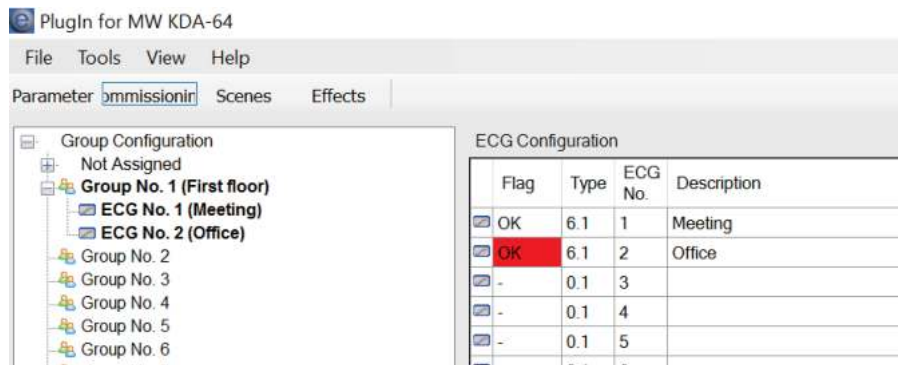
PlugIn for MW KDA-64

File Tools View Help

Parameter ommissionin Scenes Effects

Group Configuration
Not Assigned
Group No. 1 (First floor)
ECG No. 1 (Meeting)
ECG No. 2 (Office)
Group No. 2
Group No. 3
Group No. 4
Group No. 5
Group No. 6

ECG Configuration

| Flag | Type | ECG No. | Description |
|---|---|---|---|
| OK | 6.1 | 1 | Meeting |
| OK | 6.1 | 2 | Office |
| - | 0.1 | 3 | |
| - | 0.1 | 4 | |
| - | 0.1 | 5 | |